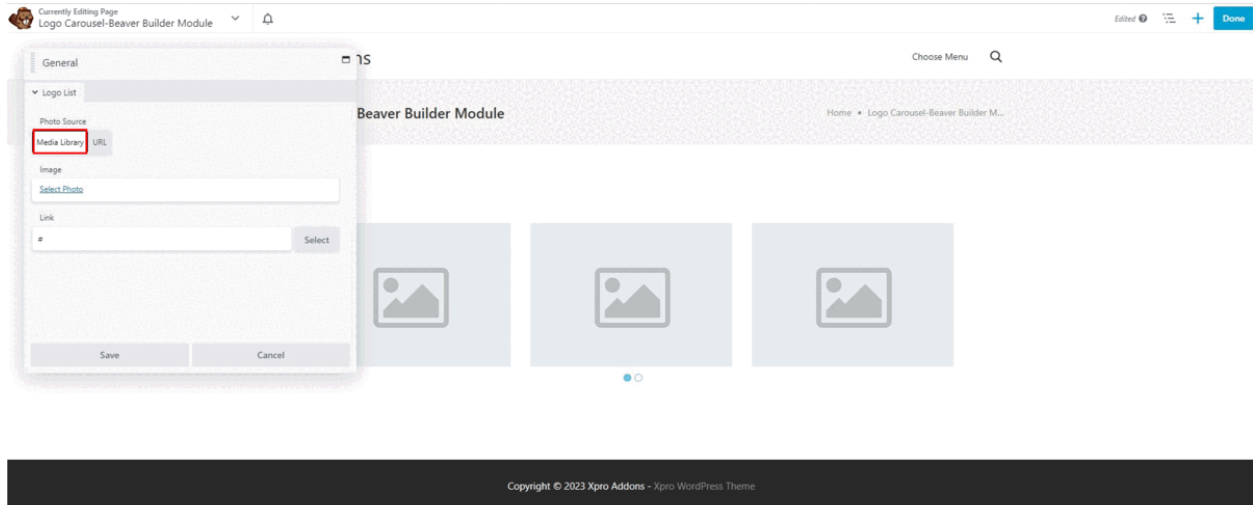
Currently Editing Page
Logo Carousel-Beaver Builder Module

Edited

Done

General

ns

Choose Menu

Logo List

Photo Source

Media Library URL

Beaver Builder Module

Home • Logo Carousel-Beaver Builder M...

Image

Select Photo

Link

#

Select

Save

Cancel

Copyright © 2023 Xpro Addons - Xpro WordPress Theme